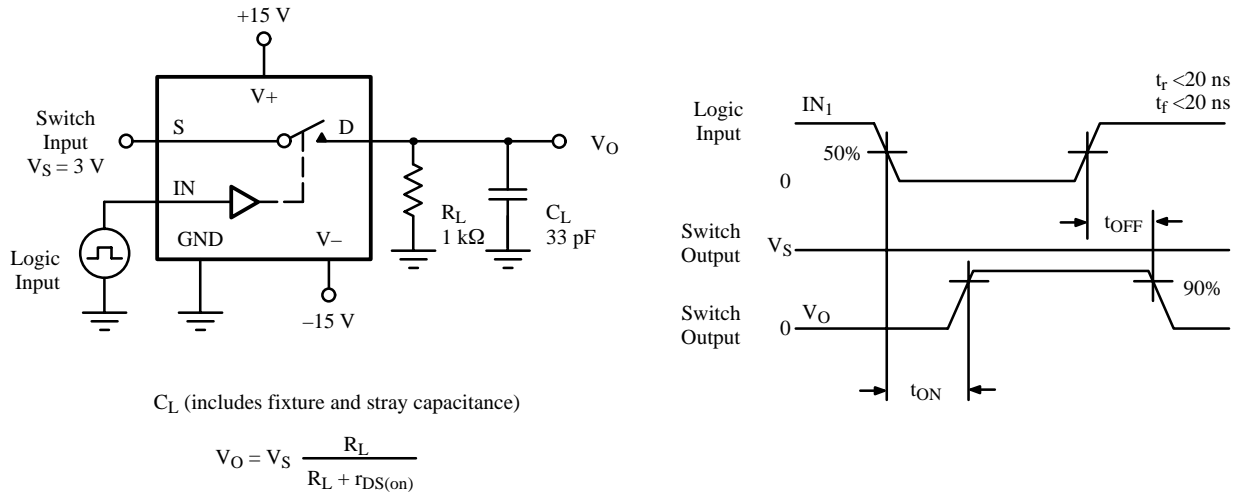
+15 V

V+

Switch Input $V_S$ = 3 V

S

D

$V_O$

IN

Logic Input

GND

V–

$R_L$ 1 kΩ

$C_L$ 33 pF

–15 V

$C_L$ (includes fixture and stray capacitance)

$V_O = V_S \frac{R_L}{R_L + r_{DS(on)}}$

Logic Input

$IN_1$

50%

0

$t_r$ <20 ns
$t_f$ <20 ns

$t_{OFF}$

Switch Output

$V_S$

Switch Output

$V_O$

0

90%

$t_{ON}$